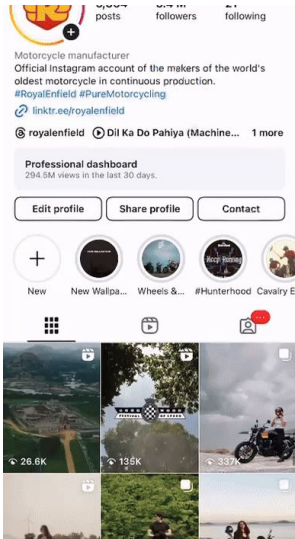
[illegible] posts
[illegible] followers
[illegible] following

Motorcycle manufacturer
Official Instagram account of the makers of the world's oldest motorcycle in continuous production.
#RoyalEnfield #PureMotorcycling
linktr.ee/royalenfield

royalenfield
Dil Ka Do Pahiya (Machine...
1 more

Professional dashboard
294.5M views in the last 30 days.

Edit profile
Share profile
Contact

New
New Wallpa...
Wheels &...
#Hunterhood
Cavalry E

26.6K
135K
337K

FESTIVAL OF SPEED